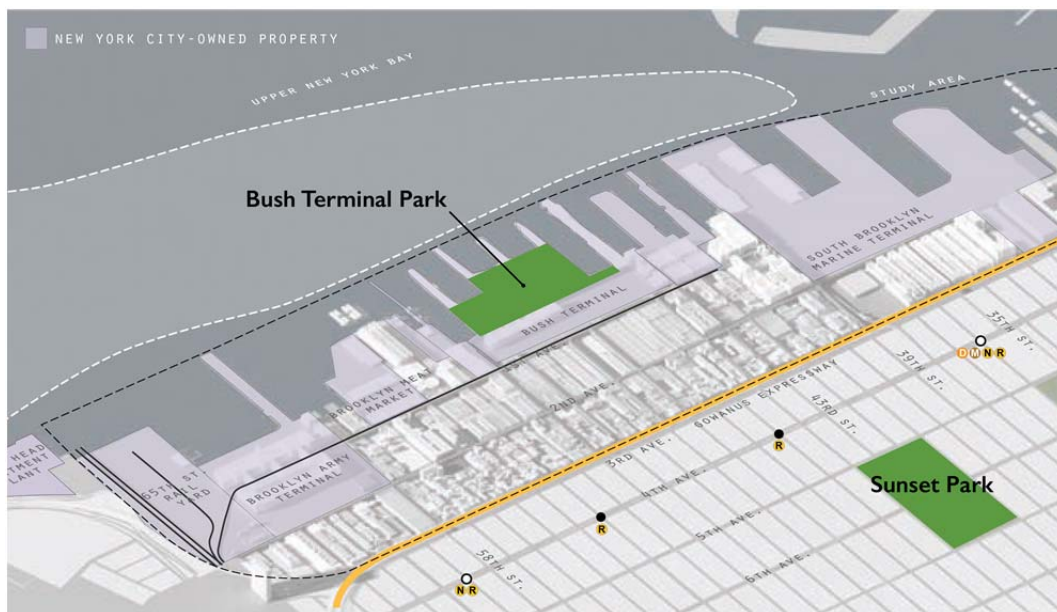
NEW YORK CITY-OWNED PROPERTY

UPPER NEW YORK BAY

STUDY AREA

Bush Terminal Park

SOUTH BROOKLYN MARINE TERMINAL

BUSH TERMINAL

1ST AVE.

BROOKLYN MEAT MARKET

2ND AVE.

GOWANUS EXPRESSWAY

3RD AVE.

4TH AVE.

5TH AVE.

6TH AVE.

35TH ST.

39TH ST.

43RD ST.

58TH ST.

65TH ST. RAIL YARD

BROOKLYN ARMY TERMINAL

HEAD
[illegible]TMENT
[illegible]LANT

D M N R

R

R

N R

Sunset Park